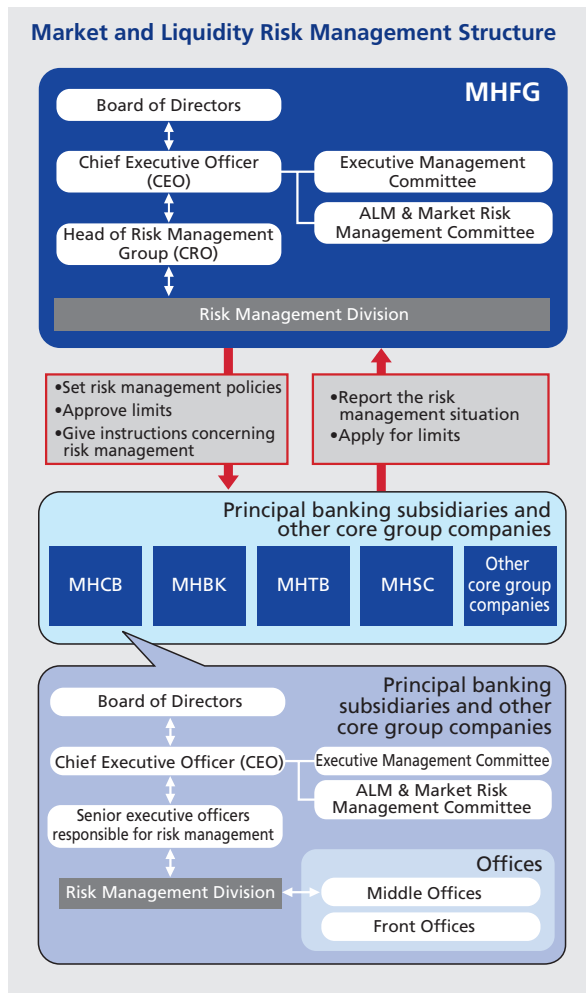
Market and Liquidity Risk Management Structure

MHFG

Board of Directors

Chief Executive Officer (CEO)

Executive Management Committee

ALM & Market Risk Management Committee

Head of Risk Management Group (CRO)

Risk Management Division

•Set risk management policies
•Approve limits
•Give instructions concerning risk management

•Report the risk management situation
•Apply for limits

Principal banking subsidiaries and other core group companies

MHCB

MHBK

MHTB

MHSC

Other core group companies

Principal banking subsidiaries and other core group companies

Board of Directors

Chief Executive Officer (CEO)

Executive Management Committee

ALM & Market Risk Management Committee

Senior executive officers responsible for risk management

Risk Management Division

Offices

Middle Offices

Front Offices